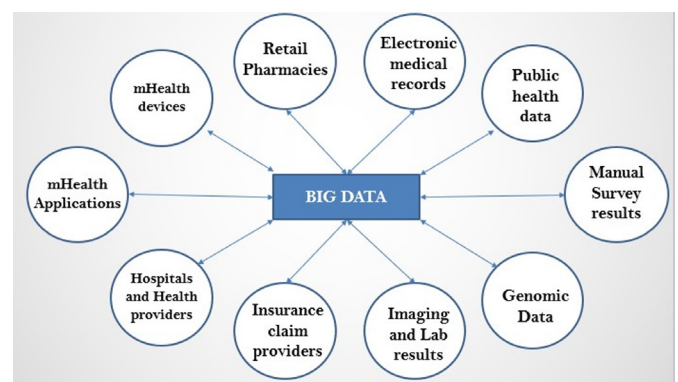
Retail Pharmacies

Electronic medical records

mHealth devices

Public health data

mHealth Applications

BIG DATA

Manual Survey results

Hospitals and Health providers

Insurance claim providers

Imaging and Lab results

Genomic Data